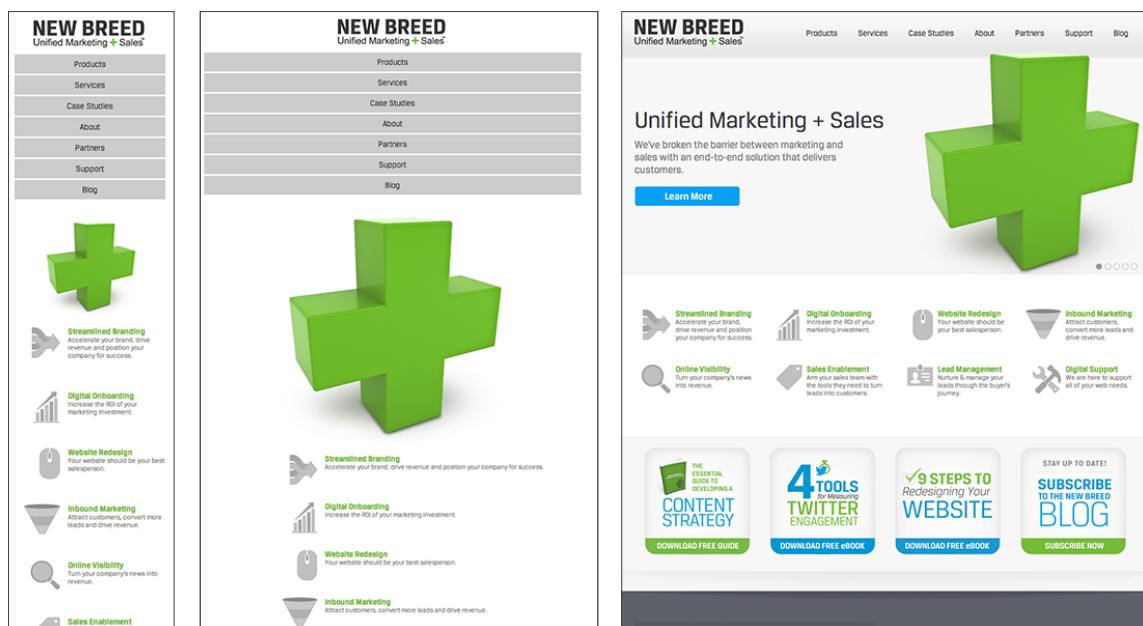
NEW BREED
Unified Marketing + Sales

Products
Services
Case Studies
About
Partners
Support
Blog

Streamlined Branding
Accelerate your brand, drive revenue and position your company for success.

Digital Onboarding
Increase the ROI of your marketing investment.

Website Redesign
Your website should be your best salesperson.

Inbound Marketing
Attract customers, convert more leads and drive revenue.

Online Visibility
Turn your company's news into revenue.

Sales Enablement

NEW BREED
Unified Marketing + Sales

Products
Services
Case Studies
About
Partners
Support
Blog

Streamlined Branding
Accelerate your brand, drive revenue and position your company for success.

Digital Onboarding
Increase the ROI of your marketing investment.

Website Redesign
Your website should be your best salesperson.

Inbound Marketing
Attract customers, convert more leads and drive revenue.

NEW BREED
Unified Marketing + Sales

Products Services Case Studies About Partners Support Blog

Unified Marketing + Sales
We've broken the barrier between marketing and sales with an end-to-end solution that delivers customers.
Learn More

Streamlined Branding
Accelerate your brand, drive revenue and position your company for success.

Digital Onboarding
Increase the ROI of your marketing investment.

Website Redesign
Your website should be your best salesperson.

Inbound Marketing
Attract customers, convert more leads and drive revenue.

Online Visibility
Turn your company's news into revenue.

Sales Enablement
Arm your sales team with the tools they need to turn leads into customers.

Lead Management
Nurture & manage your leads through the buyer's journey.

Digital Support
We are here to support all of your web needs.

THE ESSENTIAL GUIDE TO DEVELOPING A CONTENT STRATEGY
DOWNLOAD FREE GUIDE

4 TOOLS for Measuring TWITTER ENGAGEMENT
DOWNLOAD FREE eBOOK

9 STEPS TO Redesigning Your WEBSITE
DOWNLOAD FREE eBOOK

STAY UP TO DATE!
SUBSCRIBE TO THE NEW BREED BLOG
SUBSCRIBE NOW